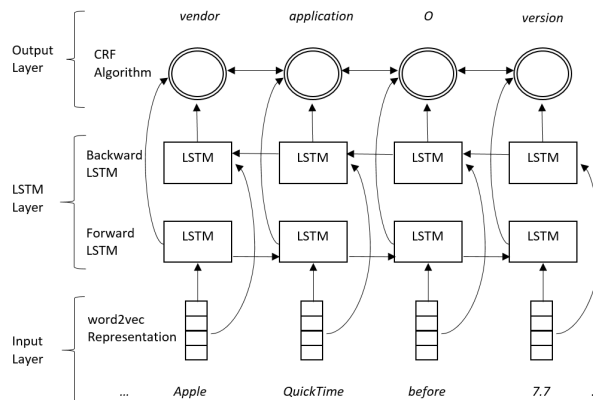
vendor application O version

Output Layer

CRF Algorithm

Backward LSTM

LSTM Layer

LSTM LSTM LSTM LSTM

Forward LSTM

LSTM LSTM LSTM LSTM

Input Layer

word2vec Representation

... Apple QuickTime before 7.7